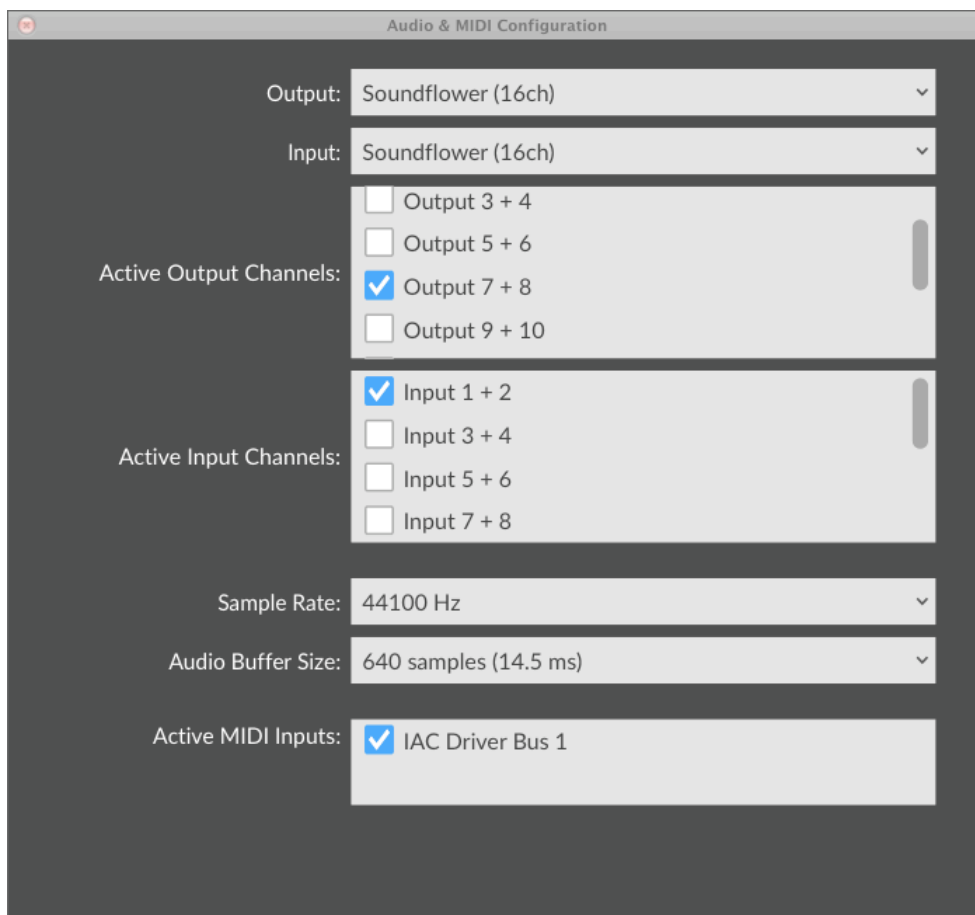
Audio & MIDI Configuration

Output: Soundflower (16ch)

Input: Soundflower (16ch)

Active Output Channels:
Output 3 + 4
Output 5 + 6
Output 7 + 8
Output 9 + 10

Active Input Channels:
Input 1 + 2
Input 3 + 4
Input 5 + 6
Input 7 + 8

Sample Rate: 44100 Hz

Audio Buffer Size: 640 samples (14.5 ms)

Active MIDI Inputs: IAC Driver Bus 1